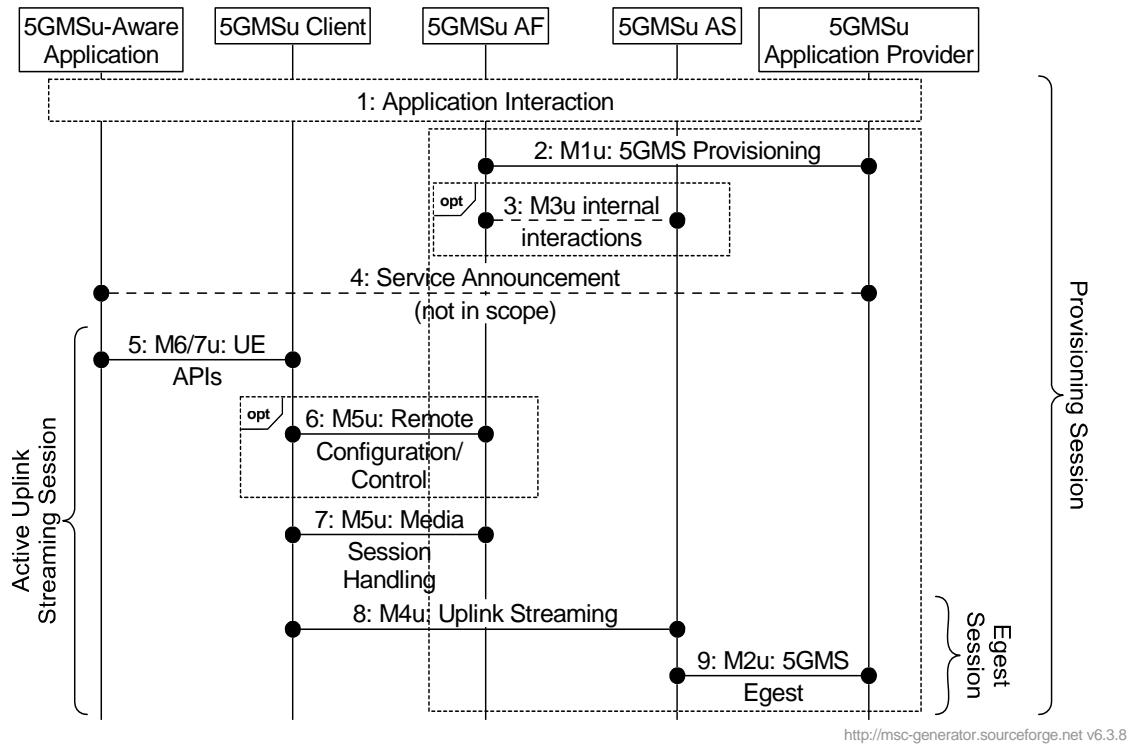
5GMSu-Aware Application

5GMSu Client

5GMSu AF

5GMSu AS

5GMSu Application Provider

1: Application Interaction

2: M1u: 5GMS Provisioning

opt

3: M3u internal interactions

4: Service Announcement (not in scope)

5: M6/7u: UE APIs

opt

6: M5u: Remote Configuration/ Control

7: M5u: Media Session Handling

8: M4u: Uplink Streaming

9: M2u: 5GMS Egest

Provisioning Session

Active Uplink Streaming Session

Egest Session

http://msc-generator.sourceforge.net v6.3.8